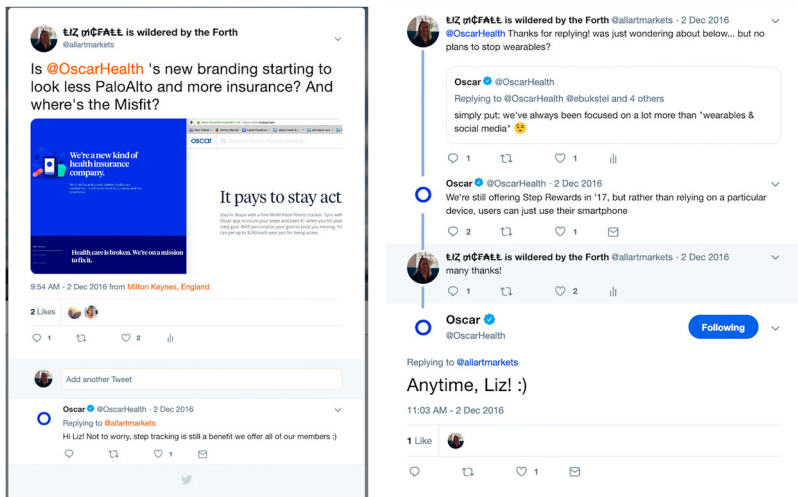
ŁIZ ɱ¢FΛŁŁ is wildered by the Forth
@allartmarkets

Is @OscarHealth 's new branding starting to look less PaloAlto and more insurance? And where's the Misfit?

oscar

We're a new kind of health insurance company.

It pays to stay act

Health care is broken. We're on a mission to fix it.

9:54 AM - 2 Dec 2016 from Milton Keynes, England

2 Likes

1 2

Add another Tweet

Oscar @OscarHealth · 2 Dec 2016
Replying to @allartmarkets
Hi Liz! Not to worry, step tracking is still a benefit we offer all of our members :)

ŁIZ ɱ¢FΛŁŁ is wildered by the Forth @allartmarkets · 2 Dec 2016
@OscarHealth Thanks for replying! was just wondering about below... but no plans to stop wearables?

Oscar @OscarHealth
Replying to @OscarHealth @ebukstel and 4 others
simply put: we've always been focused on a lot more than "wearables & social media" 😉

1 1

Oscar @OscarHealth · 2 Dec 2016
We're still offering Step Rewards in '17, but rather than relying on a particular device, users can just use their smartphone

2 1

ŁIZ ɱ¢FΛŁŁ is wildered by the Forth @allartmarkets · 2 Dec 2016
many thanks!

1 2

Oscar
@OscarHealth

Following

Replying to @allartmarkets

Anytime, Liz! :)

11:03 AM - 2 Dec 2016

1 Like